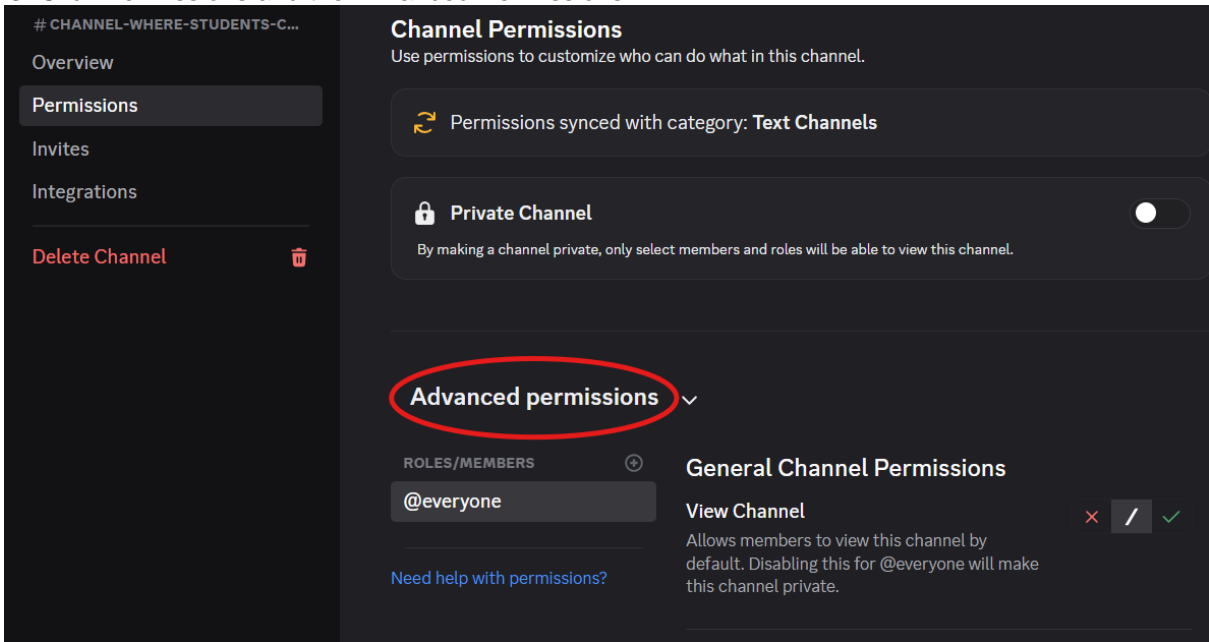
# CHANNEL-WHERE-STUDENTS-C...

Overview

Permissions

Invites

Integrations

Delete Channel

Channel Permissions

Use permissions to customize who can do what in this channel.

Permissions synced with category: **Text Channels**

Private Channel

By making a channel private, only select members and roles will be able to view this channel.

Advanced permissions

ROLES/MEMBERS

@everyone

Need help with permissions?

General Channel Permissions

View Channel

Allows members to view this channel by default. Disabling this for @everyone will make this channel private.

✕ / ✓